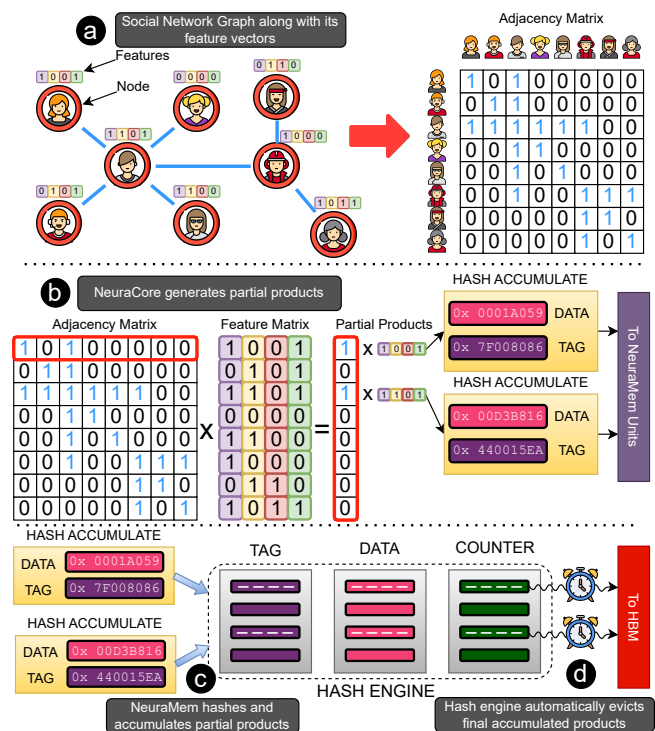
a

Social Network Graph along with its feature vectors

Features

Node

1 0 0 1

0 0 0 0

0 1 1 0

1 1 0 1

1 0 0 0

0 1 0 1

1 1 0 0

1 0 1 1

Adjacency Matrix

| 1 | 0 | 1 | 0 | 0 | 0 | 0 | 0 |
|---|---|---|---|---|---|---|---|
| 0 | 1 | 1 | 0 | 0 | 0 | 0 | 0 |
| 1 | 1 | 1 | 1 | 1 | 1 | 0 | 0 |
| 0 | 0 | 1 | 1 | 0 | 0 | 0 | 0 |
| 0 | 0 | 1 | 0 | 1 | 0 | 0 | 0 |
| 0 | 0 | 1 | 0 | 0 | 1 | 1 | 1 |
| 0 | 0 | 0 | 0 | 0 | 1 | 1 | 0 |
| 0 | 0 | 0 | 0 | 0 | 1 | 0 | 1 |

b

NeuraCore generates partial products

Adjacency Matrix

| 1 | 0 | 1 | 0 | 0 | 0 | 0 | 0 |
|---|---|---|---|---|---|---|---|
| 0 | 1 | 1 | 0 | 0 | 0 | 0 | 0 |
| 1 | 1 | 1 | 1 | 1 | 1 | 0 | 0 |
| 0 | 0 | 1 | 1 | 0 | 0 | 0 | 0 |
| 0 | 0 | 1 | 0 | 1 | 0 | 0 | 0 |
| 0 | 0 | 1 | 0 | 0 | 1 | 1 | 1 |
| 0 | 0 | 0 | 0 | 0 | 1 | 1 | 0 |
| 0 | 0 | 0 | 0 | 0 | 1 | 0 | 1 |

X

Feature Matrix

| 1 | 0 | 0 | 1 |
|---|---|---|---|
| 0 | 1 | 0 | 1 |
| 1 | 1 | 0 | 1 |
| 0 | 0 | 0 | 0 |
| 1 | 1 | 0 | 0 |
| 1 | 0 | 0 | 0 |
| 0 | 1 | 1 | 0 |
| 1 | 0 | 1 | 1 |

=

Partial Products

1
0
1
0
0
0
0
0

X 1 0 0 1

X 1 1 0 1

HASH ACCUMULATE

0x 0001A059 DATA

0x 7F008086 TAG

HASH ACCUMULATE

0x 00D3B816 DATA

0x 440015EA TAG

To NeuraMem Units

HASH ACCUMULATE

DATA 0x 0001A059

TAG 0x 7F008086

HASH ACCUMULATE

DATA 0x 00D3B816

TAG 0x 440015EA

TAG

DATA

COUNTER

To HBM

c

HASH ENGINE

d

NeuraMem hashes and accumulates partial products

Hash engine automatically evicts final accumulated products